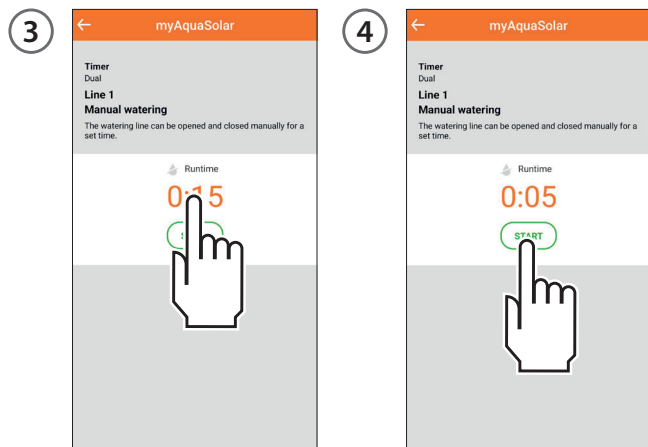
3

←

myAquaSolar

Timer
Dual

Line 1
Manual watering

The watering line can be opened and closed manually for a set time.

Runtime

0:15

S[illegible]

4

←

myAquaSolar

Timer
Dual

Line 1
Manual watering

The watering line can be opened and closed manually for a set time.

Runtime

0:05

START